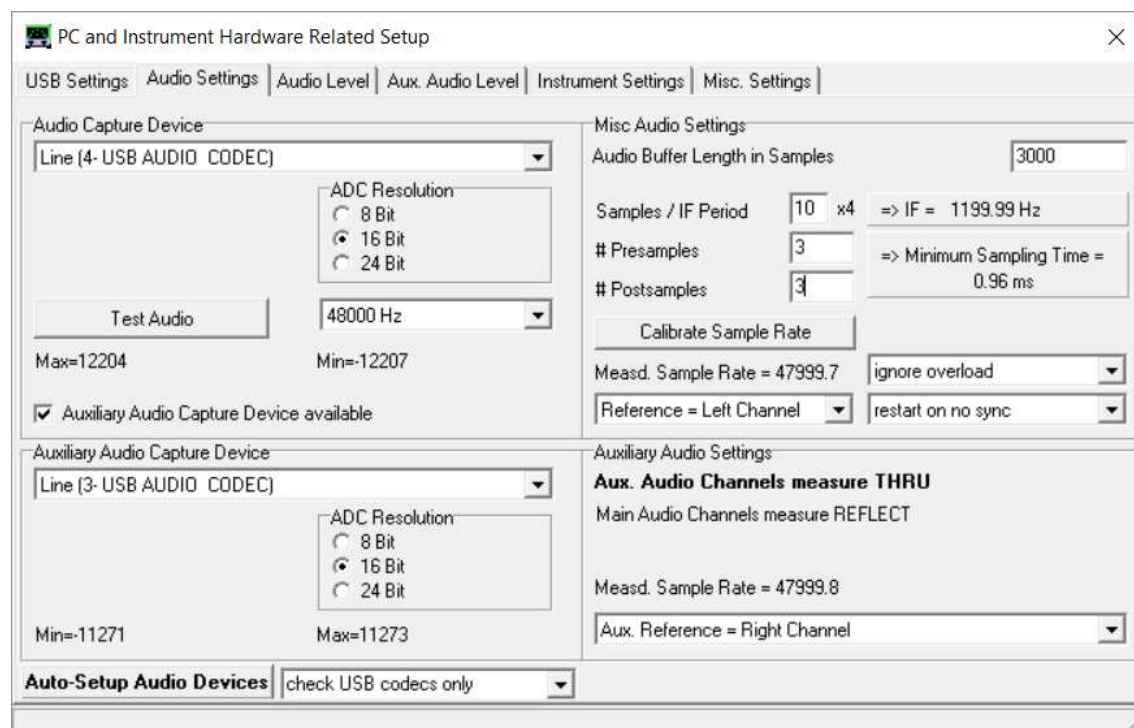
PC and Instrument Hardware Related Setup

×

USB Settings | Audio Settings | Audio Level | Aux. Audio Level | Instrument Settings | Misc. Settings

Audio Capture Device
Line (4- USB AUDIO CODEC)

ADC Resolution
8 Bit
16 Bit
24 Bit

Test Audio
48000 Hz
Max=12204
Min=-12207

Auxiliary Audio Capture Device available

Misc Audio Settings
Audio Buffer Length in Samples 3000
Samples / IF Period 10 x4
=> IF = 1199.99 Hz
# Presamples 3
# Postsamples 3
=> Minimum Sampling Time = 0.96 ms
Calibrate Sample Rate
Measd. Sample Rate = 47999.7
ignore overload
Reference = Left Channel
restart on no sync

Auxiliary Audio Capture Device
Line (3- USB AUDIO CODEC)

ADC Resolution
8 Bit
16 Bit
24 Bit

Min=-11271
Max=11273

Auxiliary Audio Settings
Aux. Audio Channels measure THRU
Main Audio Channels measure REFLECT

Measd. Sample Rate = 47999.8
Aux. Reference = Right Channel

Auto-Setup Audio Devices
check USB codecs only